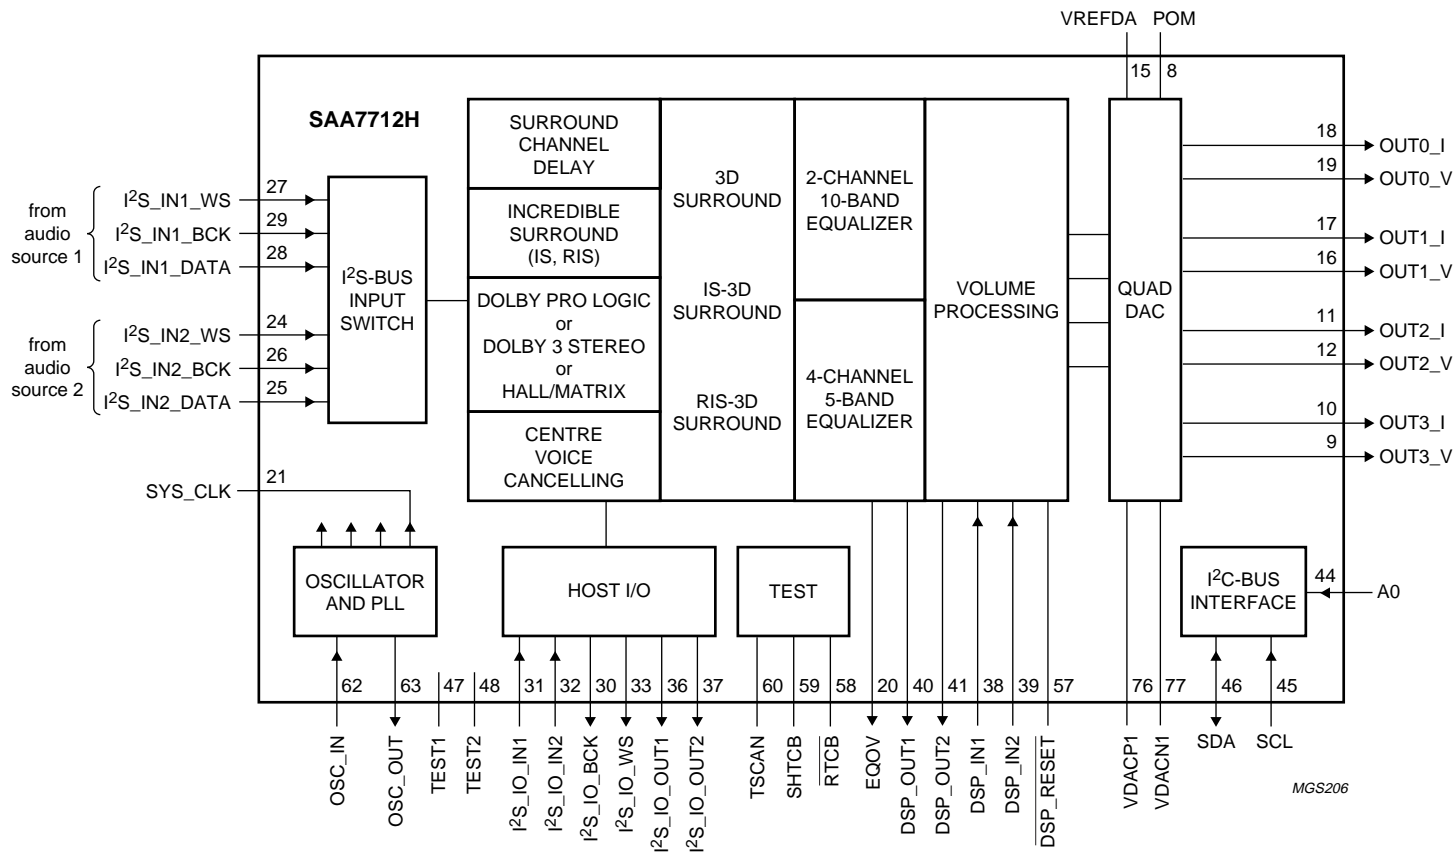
VREFDA POM

15 8

SAA7712H

from audio source 1

$I^2S$_IN1_WS 27
$I^2S$_IN1_BCK 29
$I^2S$_IN1_DATA 28

from audio source 2

$I^2S$_IN2_WS 24
$I^2S$_IN2_BCK 26
$I^2S$_IN2_DATA 25

$I^2S$-BUS INPUT SWITCH

SURROUND CHANNEL DELAY

INCREDIBLE SURROUND (IS, RIS)

DOLBY PRO LOGIC or DOLBY 3 STEREO or HALL/MATRIX

CENTRE VOICE CANCELLING

3D SURROUND

IS-3D SURROUND

RIS-3D SURROUND

2-CHANNEL 10-BAND EQUALIZER

4-CHANNEL 5-BAND EQUALIZER

VOLUME PROCESSING

QUAD DAC

18 OUT0_I
19 OUT0_V
17 OUT1_I
16 OUT1_V
11 OUT2_I
12 OUT2_V
10 OUT3_I
9 OUT3_V

SYS_CLK 21

OSCILLATOR AND PLL

HOST I/O

TEST

$I^2C$-BUS INTERFACE

44 A0

62 63 47 48 31 32 30 33 36 37 60 59 58 20 40 41 38 39 57 76 77 46 45

OSC_IN OSC_OUT TEST1 TEST2 $I^2S$_IO_IN1 $I^2S$_IO_IN2 $I^2S$_IO_BCK $I^2S$_IO_WS $I^2S$_IO_OUT1 $I^2S$_IO_OUT2 TSCAN SHTCB $\overline{RTCB}$ EQOV DSP_OUT1 DSP_OUT2 DSP_IN1 DSP_IN2 $\overline{DSP\_RESET}$ VDACP1 VDACN1 SDA SCL

MGS206